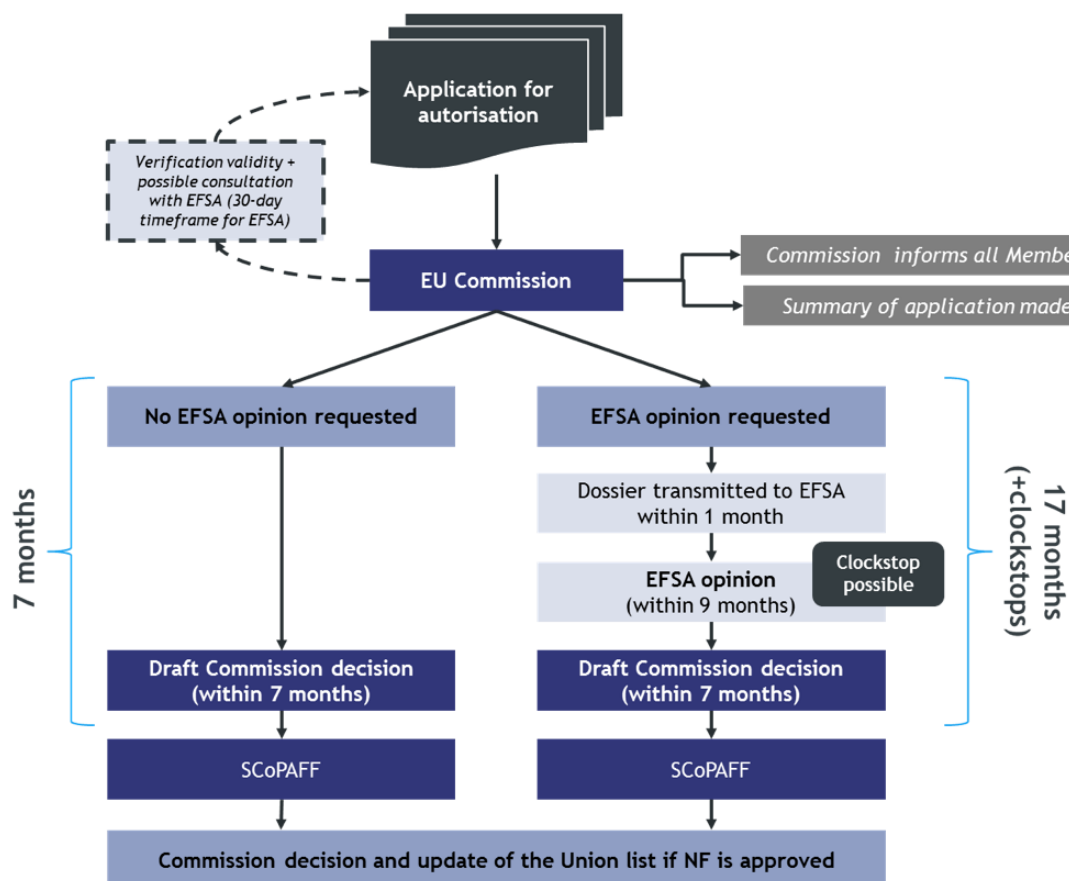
Application for autorisation

Verification validity + possible consultation with EFSA (30-day timeframe for EFSA)

EU Commission

Commission informs all Membe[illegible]

Summary of application made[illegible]

7 months

No EFSA opinion requested

EFSA opinion requested

Dossier transmitted to EFSA within 1 month

EFSA opinion (within 9 months)

Clockstop possible

17 months (+clockstops)

Draft Commission decision (within 7 months)

Draft Commission decision (within 7 months)

SCoPAFF

SCoPAFF

Commission decision and update of the Union list if NF is approved